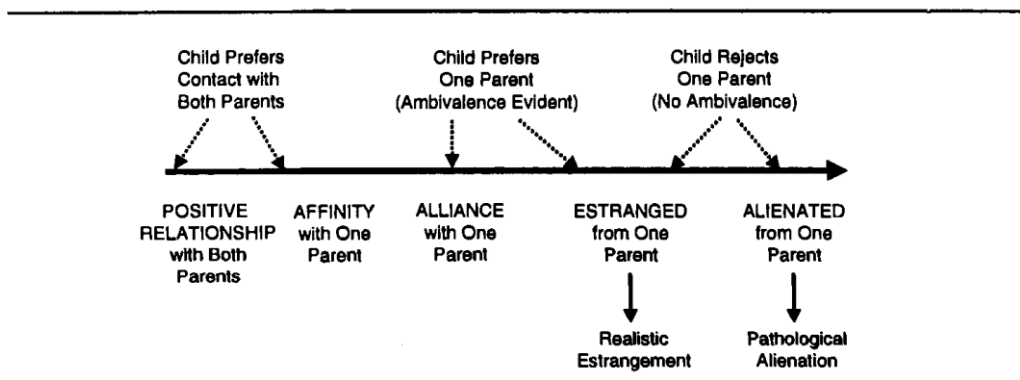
Child Prefers Contact with Both Parents

Child Prefers One Parent (Ambivalence Evident)

Child Rejects One Parent (No Ambivalence)

POSITIVE RELATIONSHIP with Both Parents

AFFINITY with One Parent

ALLIANCE with One Parent

ESTRANGED from One Parent

ALIENATED from One Parent

Realistic Estrangement

Pathological Alienation